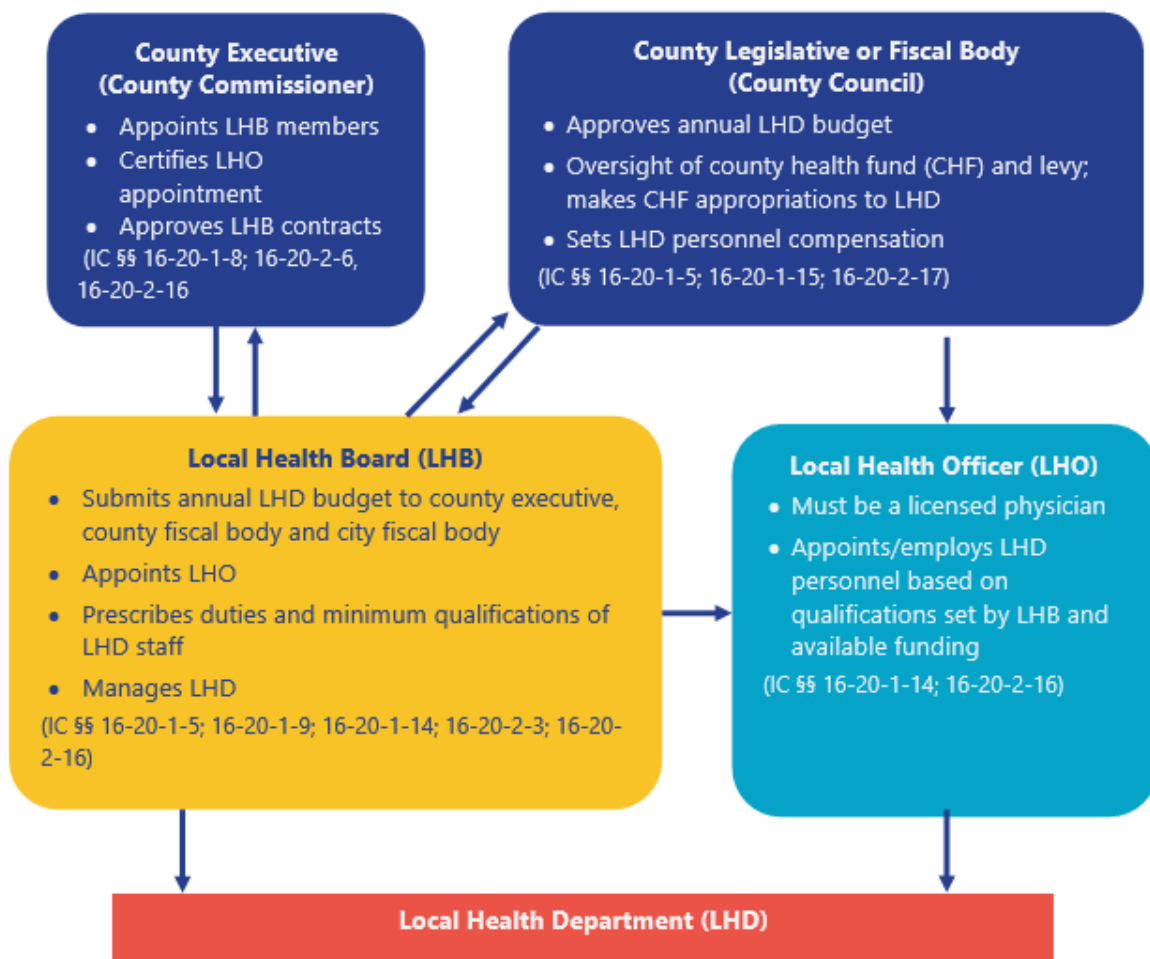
County Executive
(County Commissioner)

- Appoints LHB members
- Certifies LHO appointment
- Approves LHB contracts

(IC §§ 16-20-1-8; 16-20-2-6, 16-20-2-16

County Legislative or Fiscal Body
(County Council)

- Approves annual LHD budget
- Oversight of county health fund (CHF) and levy; makes CHF appropriations to LHD
- Sets LHD personnel compensation

(IC §§ 16-20-1-5; 16-20-1-15; 16-20-2-17)

Local Health Board (LHB)

- Submits annual LHD budget to county executive, county fiscal body and city fiscal body
- Appoints LHO
- Prescribes duties and minimum qualifications of LHD staff
- Manages LHD

(IC §§ 16-20-1-5; 16-20-1-9; 16-20-1-14; 16-20-2-3; 16-20-2-16)

Local Health Officer (LHO)

- Must be a licensed physician
- Appoints/employs LHD personnel based on qualifications set by LHB and available funding

(IC §§ 16-20-1-14; 16-20-2-16)

Local Health Department (LHD)